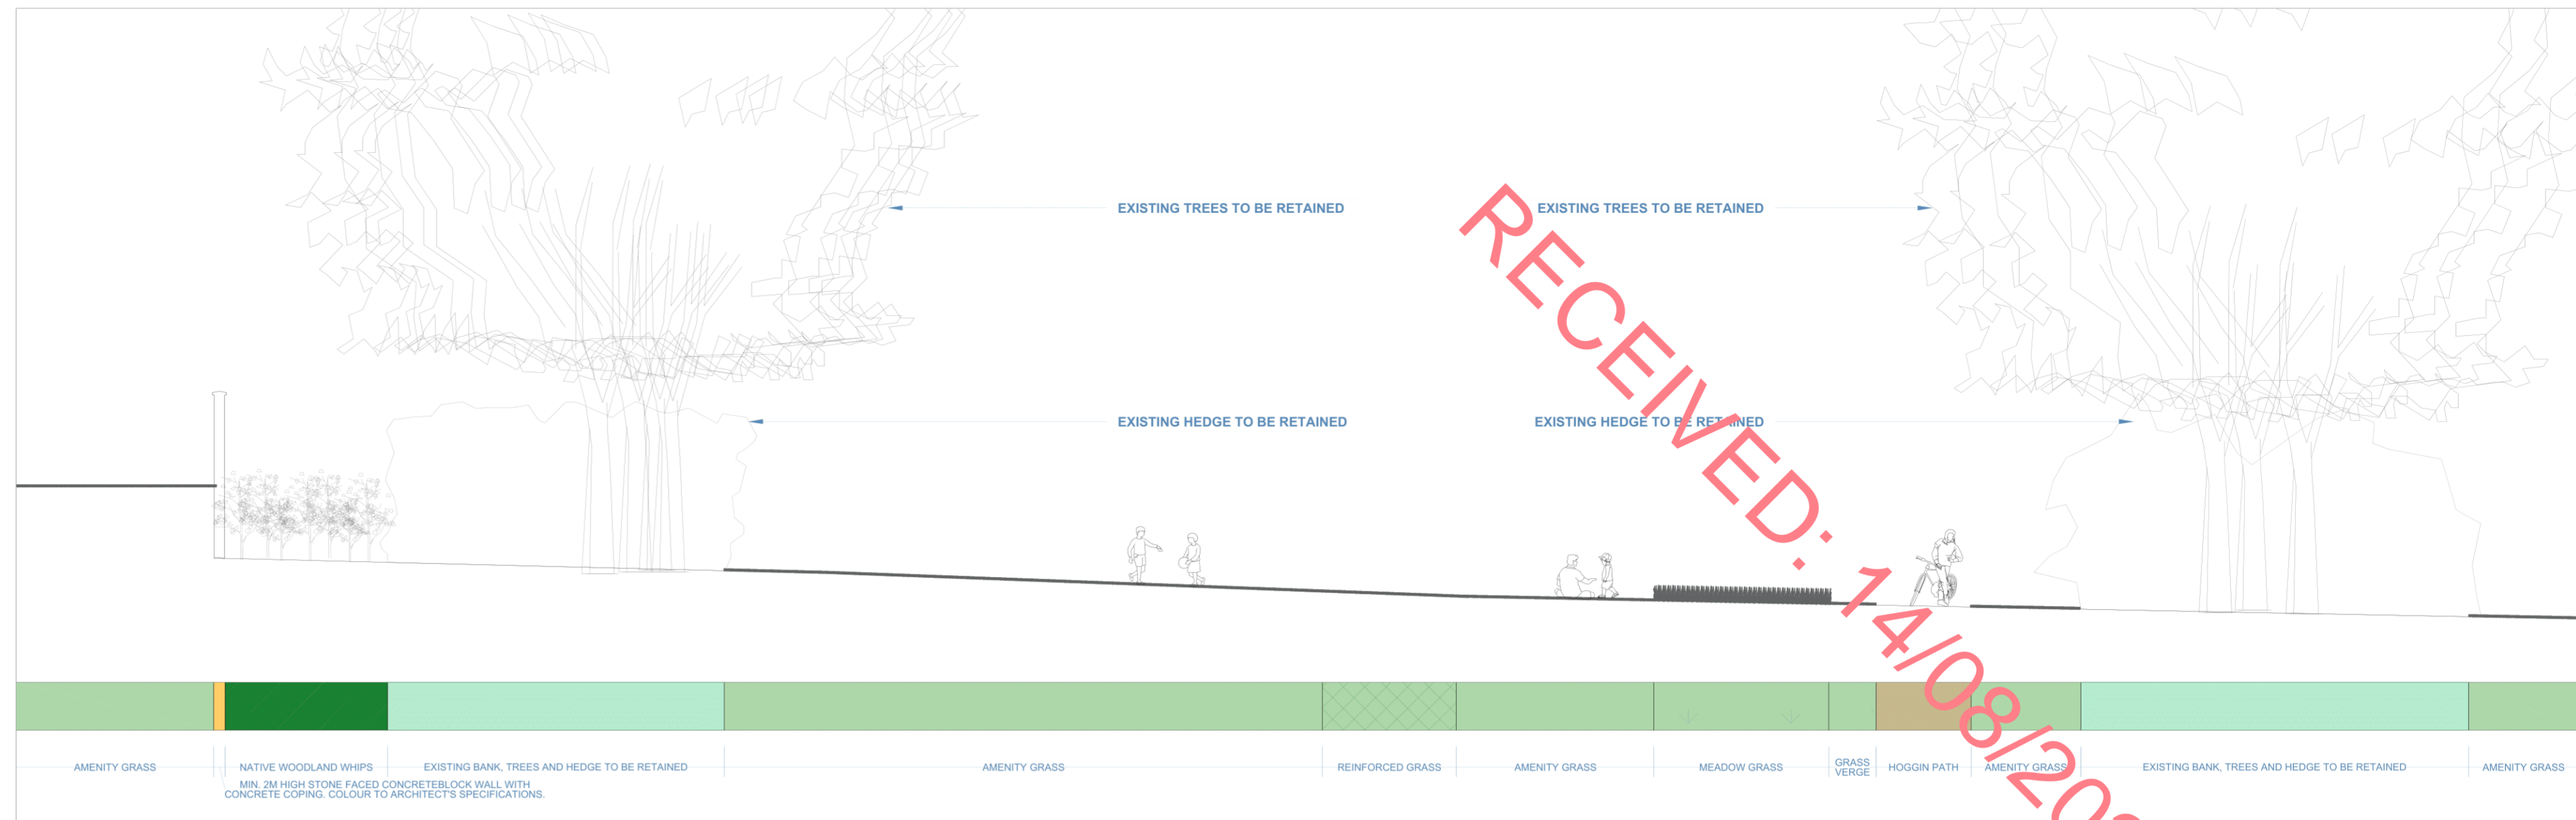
EXISTING TREES TO BE RETAINED

EXISTING TREES TO BE RETAINED

EXISTING HEDGE TO BE RETAINED

EXISTING HEDGE TO BE RETAINED

RECEIVED: 14/08/20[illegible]

AMENITY GRASS

NATIVE WOODLAND WHIPS

EXISTING BANK, TREES AND HEDGE TO BE RETAINED

MIN. 2M HIGH STONE FACED CONCRETEBLOCK WALL WITH CONCRETE COPING. COLOUR TO ARCHITECT'S SPECIFICATIONS.

AMENITY GRASS

REINFORCED GRASS

AMENITY GRASS

MEADOW GRASS

GRASS VERGE

HOGGIN PATH

AMENITY GRASS

EXISTING BANK, TREES AND HEDGE TO BE RETAINED

AMENITY GRASS